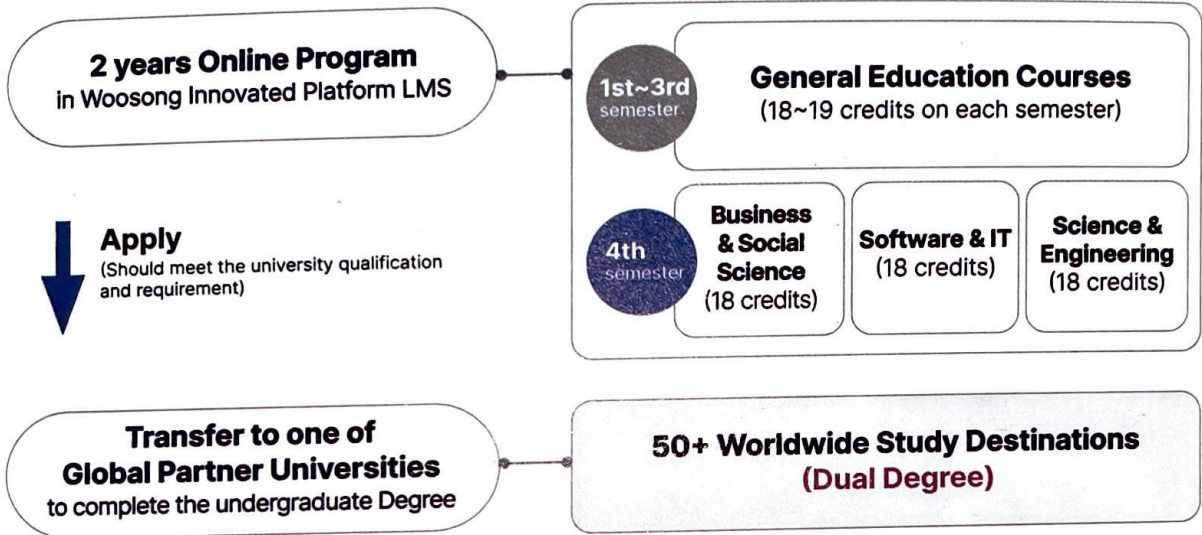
2 years Online Program
in Woosong Innovated Platform LMS

1st~3rd semester

General Education Courses
(18~19 credits on each semester)

Apply
(Should meet the university qualification and requirement)

4th semester

Business & Social Science
(18 credits)

Software & IT
(18 credits)

Science & Engineering
(18 credits)

Transfer to one of Global Partner Universities
to complete the undergraduate Degree

50+ Worldwide Study Destinations
(Dual Degree)